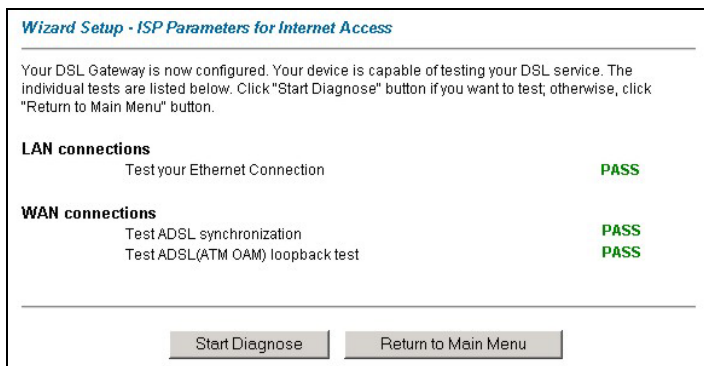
Wizard Setup - ISP Parameters for Internet Access

Your DSL Gateway is now configured. Your device is capable of testing your DSL service. The individual tests are listed below. Click "Start Diagnose" button if you want to test; otherwise, click "Return to Main Menu" button.

LAN connections

Test your Ethernet Connection PASS

WAN connections

Test ADSL synchronization PASS

Test ADSL(ATM OAM) loopback test PASS

Start Diagnose

Return to Main Menu